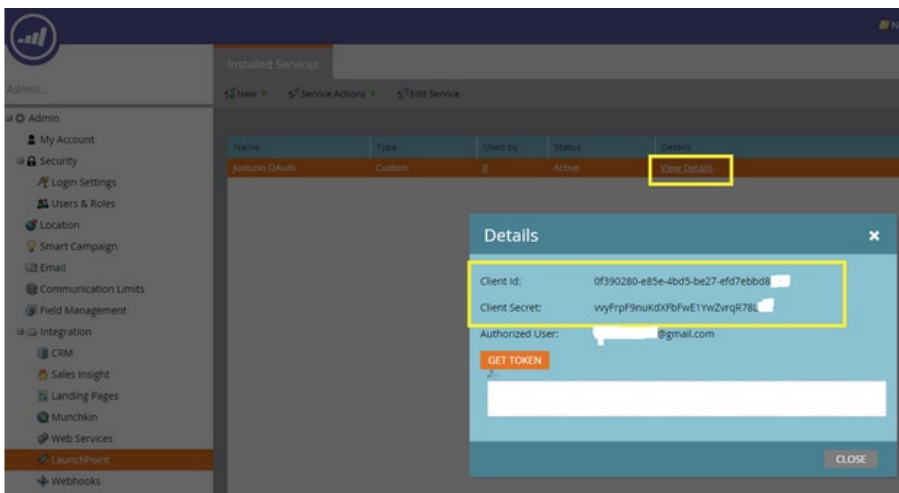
Admin...

Admin
My Account
Security
Login Settings
Users & Roles
Location
Smart Campaign
Email
Communication Limits
Field Management
Integration
CRM
Sales Insight
Landing Pages
Munchkin
Web Services
LaunchPoint
Webhooks

Installed Services

New
Service Actions
Edit Service

| Name | Type | Used by | Status | Details |
|---|---|---|---|---|
| Justuno OAuth | Custom | 0 | Active | View Details |

Details

Client Id: 0f390280-e85e-4bd5-be27-efd7ebbd8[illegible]
Client Secret: vvyFrpF9nuKdXFbFwE1YwZvrqR78L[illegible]
Authorized User: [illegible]@gmail.com

GET TOKEN

CLOSE